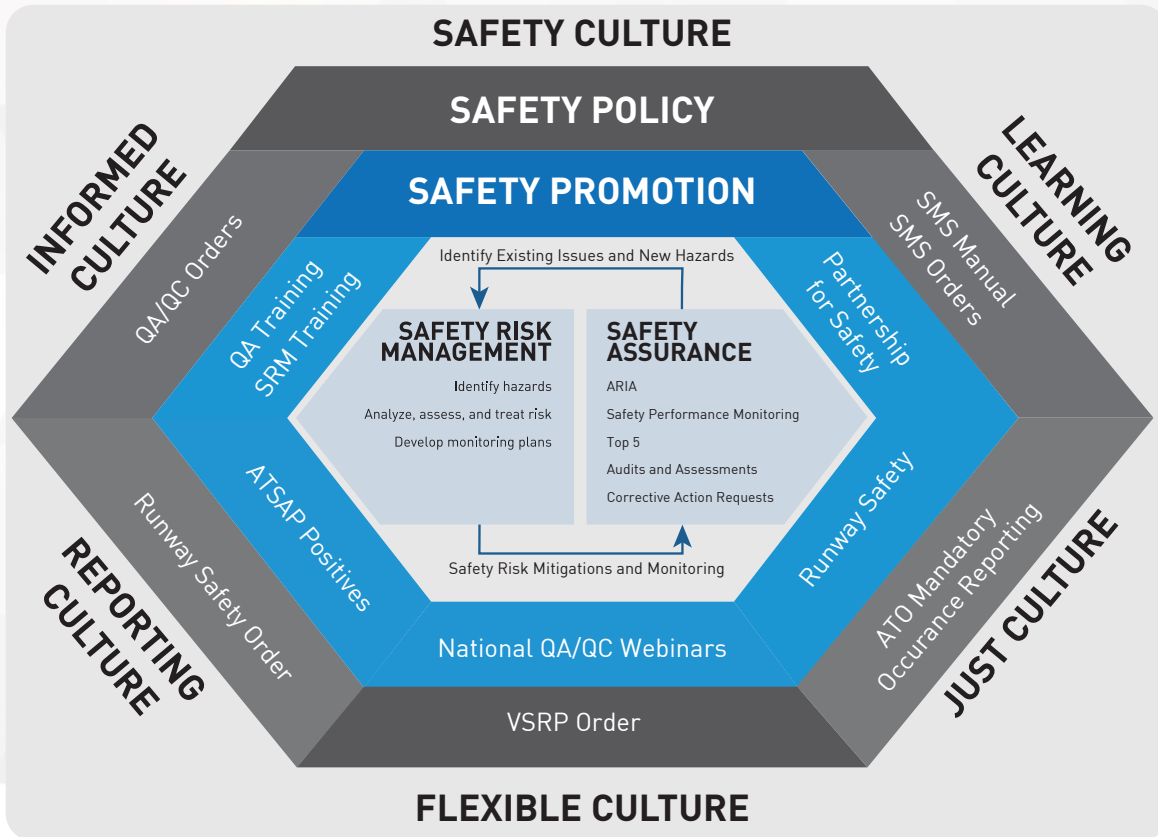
SAFETY CULTURE

SAFETY POLICY

INFORMED CULTURE

LEARNING CULTURE

SAFETY PROMOTION

QA/QC Orders

SMS Manual
SMS Orders

QA Training
SRM Training

Partnership for Safety

Identify Existing Issues and New Hazards

SAFETY RISK MANAGEMENT

Identify hazards
Analyze, assess, and treat risk
Develop monitoring plans

SAFETY ASSURANCE

ARIA
Safety Performance Monitoring
Top 5
Audits and Assessments
Corrective Action Requests

Safety Risk Mitigations and Monitoring

ATSAP Positives

Runway Safety

Runway Safety Order

ATO Mandatory Occurance Reporting

REPORTING CULTURE

JUST CULTURE

National QA/QC Webinars

VSRP Order

FLEXIBLE CULTURE